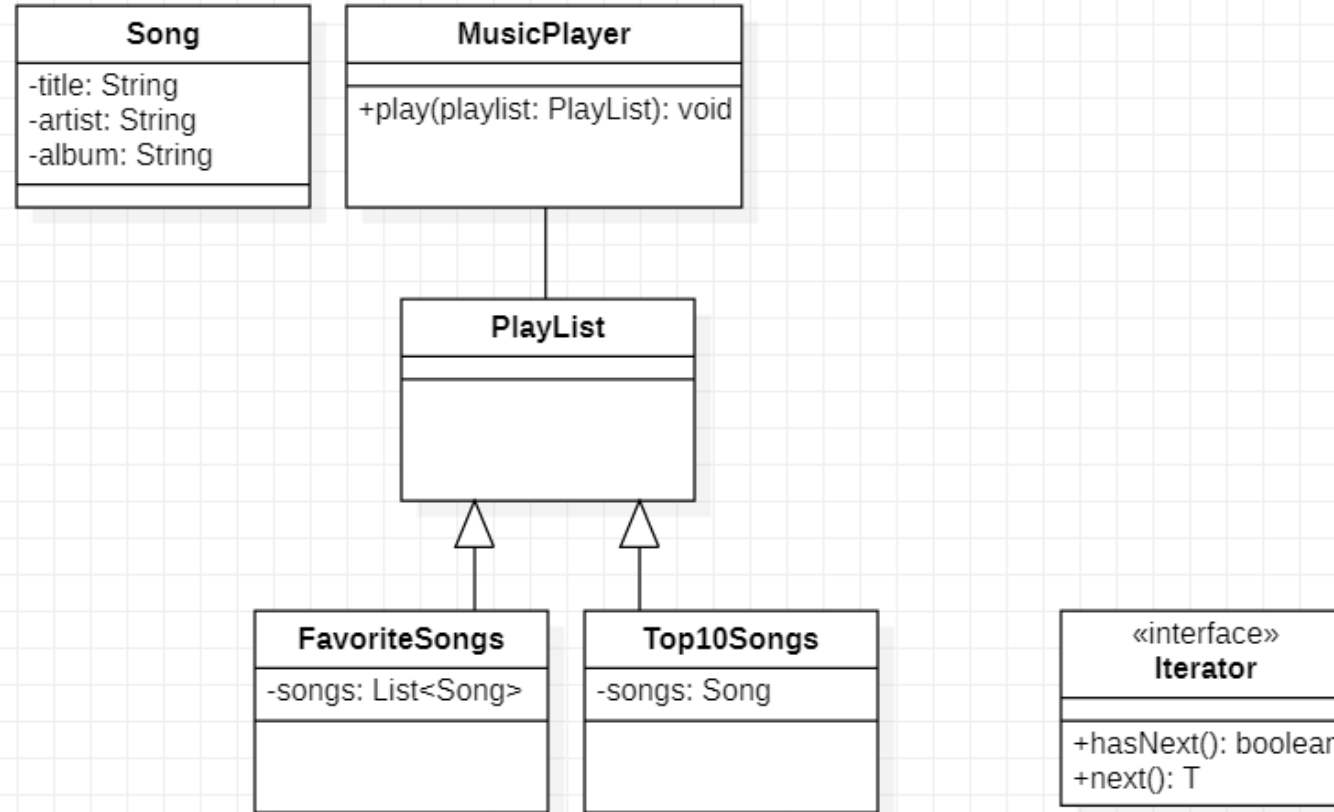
Song
-title: String
-artist: String
-album: String

MusicPlayer
+play(playlist: PlayList): void

PlayList

FavoriteSongs
-songs: List<Song>

Top10Songs
-songs: Song

«interface»
Iterator
+hasNext(): boolean
+next(): T